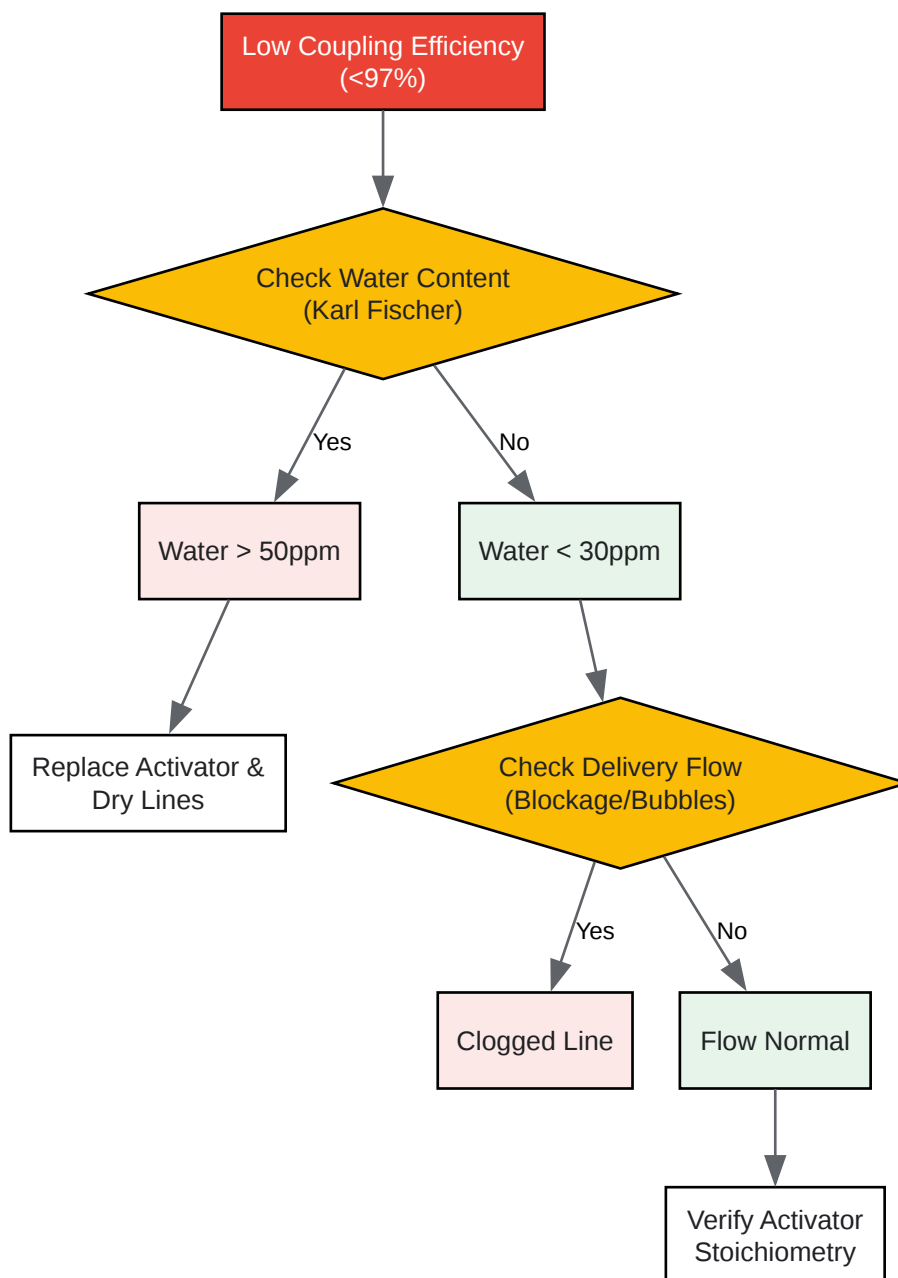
Low Coupling Efficiency (<97%)

Check Water Content (Karl Fischer)

Yes

No

Water > 50ppm

Water < 30ppm

Replace Activator & Dry Lines

Check Delivery Flow (Blockage/Bubbles)

Yes

No

Clogged Line

Flow Normal

Verify Activator Stoichiometry